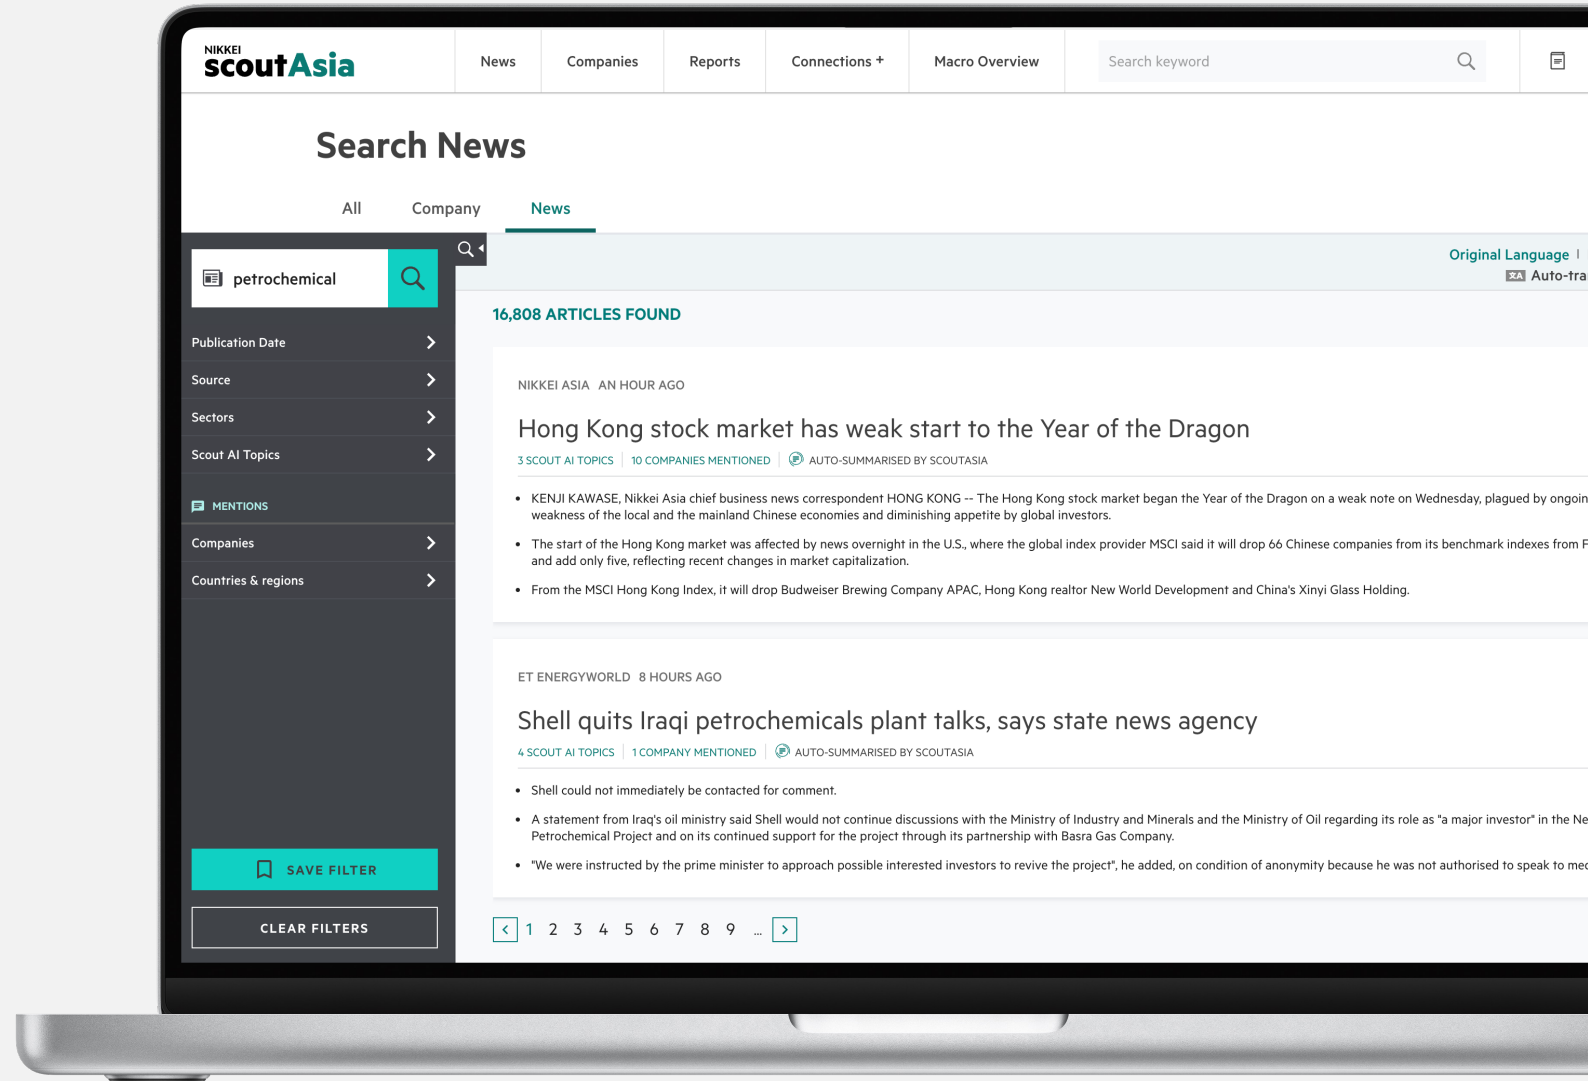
NIKKEI scoutAsia

News | Companies | Reports | Connections + | Macro Overview

Search keyword

Search News

All | Company | News

petrochemical

Publication Date

Source

Sectors

Scout AI Topics

MENTIONS

Companies

Countries & regions

SAVE FILTER

CLEAR FILTERS

Original Language | Auto-tra

16,808 ARTICLES FOUND

NIKKEI ASIA AN HOUR AGO

Hong Kong stock market has weak start to the Year of the Dragon

3 SCOUT AI TOPICS | 10 COMPANIES MENTIONED | AUTO-SUMMARISED BY SCOUTASIA

- KENJI KAWASE, Nikkei Asia chief business news correspondent HONG KONG -- The Hong Kong stock market began the Year of the Dragon on a weak note on Wednesday, plagued by ongoin weakness of the local and the mainland Chinese economies and diminishing appetite by global investors.
- The start of the Hong Kong market was affected by news overnight in the U.S., where the global index provider MSCI said it will drop 66 Chinese companies from its benchmark indexes from F and add only five, reflecting recent changes in market capitalization.
- From the MSCI Hong Kong Index, it will drop Budweiser Brewing Company APAC, Hong Kong realtor New World Development and China's Xinyi Glass Holding.

ET ENERGYWORLD 8 HOURS AGO

Shell quits Iraqi petrochemicals plant talks, says state news agency

4 SCOUT AI TOPICS | 1 COMPANY MENTIONED | AUTO-SUMMARISED BY SCOUTASIA

- Shell could not immediately be contacted for comment.
- A statement from Iraq's oil ministry said Shell would not continue discussions with the Ministry of Industry and Minerals and the Ministry of Oil regarding its role as "a major investor" in the Ne Petrochemical Project and on its continued support for the project through its partnership with Basra Gas Company.
- "We were instructed by the prime minister to approach possible interested investors to revive the project", he added, on condition of anonymity because he was not authorised to speak to me

1 2 3 4 5 6 7 8 9 ...